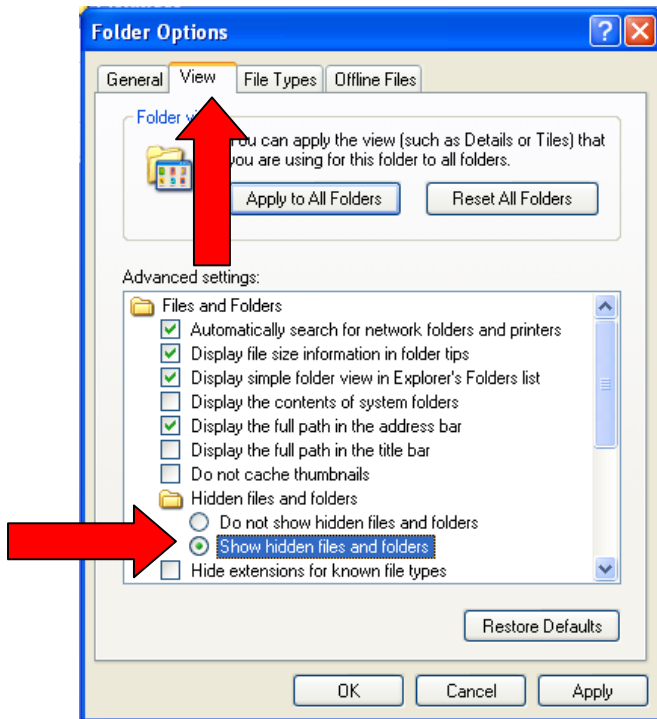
Folder Options

General | View | File Types | Offline Files

Folder vi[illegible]

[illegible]ou can apply the view (such as Details or Tiles) that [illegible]ou are using for this folder to all folders.

Apply to All Folders

Reset All Folders

Advanced settings:

Files and Folders
Automatically search for network folders and printers
Display file size information in folder tips
Display simple folder view in Explorer's Folders list
Display the contents of system folders
Display the full path in the address bar
Display the full path in the title bar
Do not cache thumbnails
Hidden files and folders
Do not show hidden files and folders
Show hidden files and folders
Hide extensions for known file types

Restore Defaults

OK

Cancel

Apply